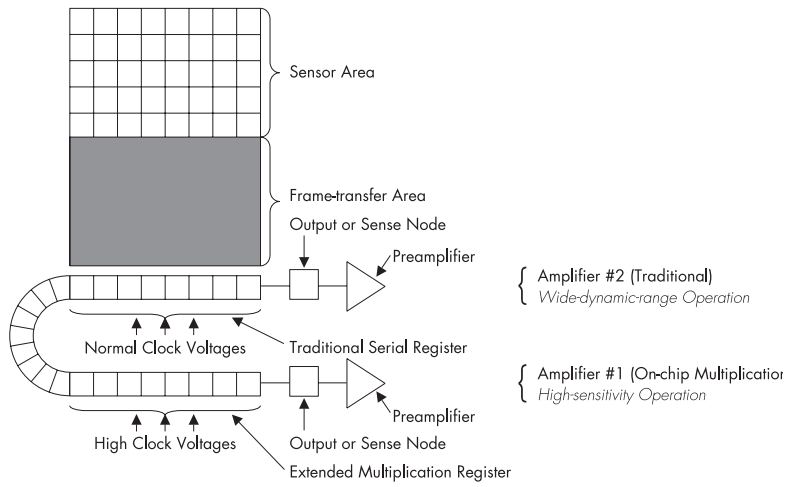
Sensor Area

Frame-transfer Area

Output or Sense Node

Preamplifier

Amplifier #2 (Traditional)
Wide-dynamic-range Operation

Normal Clock Voltages

Traditional Serial Register

Amplifier #1 (On-chip Multiplicatio
High-sensitivity Operation

Preamplifier

High Clock Voltages

Output or Sense Node

Extended Multiplication Register